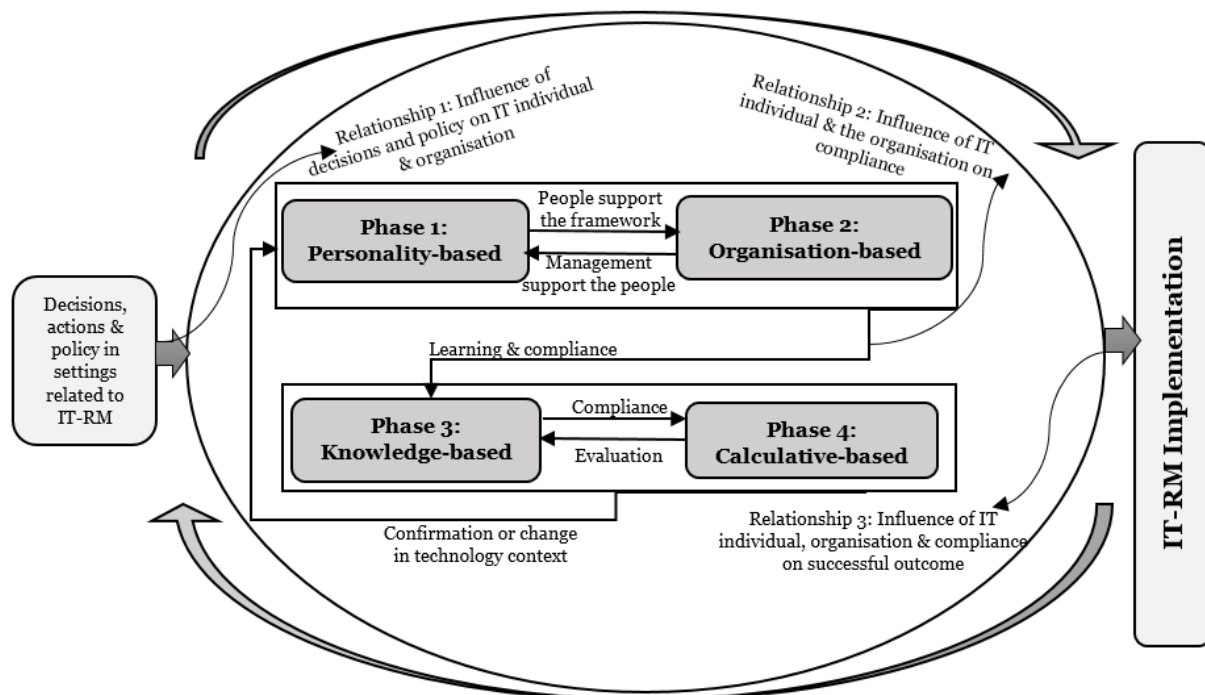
Relationship 1: Influence of decisions and policy on IT individual & organisation

Relationship 2: Influence of IT individual & the organisation on compliance

Decisions, actions & policy in settings related to IT-RM

Phase 1: Personality-based

People support the framework

Management support the people

Phase 2: Organisation-based

Learning & compliance

Phase 3: Knowledge-based

Compliance

Evaluation

Phase 4: Calculative-based

Confirmation or change in technology context

Relationship 3: Influence of IT individual, organisation & compliance on successful outcome

IT-RM Implementation